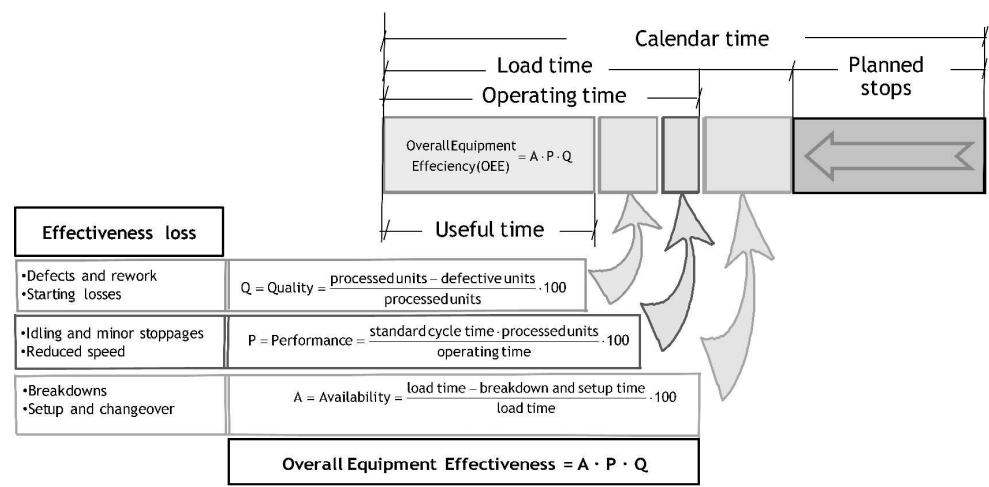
Calendar time

Load time

Planned stops

Operating time

$\text{Overall Equipment Effeciency (OEE)} = A \cdot P \cdot Q$

Useful time

Effectiveness loss

•Defects and rework
•Starting losses

$Q = \text{Quality} = \frac{\text{processed units} - \text{defective units}}{\text{processed units}} \cdot 100$

•Idling and minor stoppages
•Reduced speed

$P = \text{Performance} = \frac{\text{standard cycle time} \cdot \text{processed units}}{\text{operating time}} \cdot 100$

•Breakdowns
•Setup and changeover

$A = \text{Availability} = \frac{\text{load time} - \text{breakdown and setup time}}{\text{load time}} \cdot 100$

Overall Equipment Effectiveness = A · P · Q